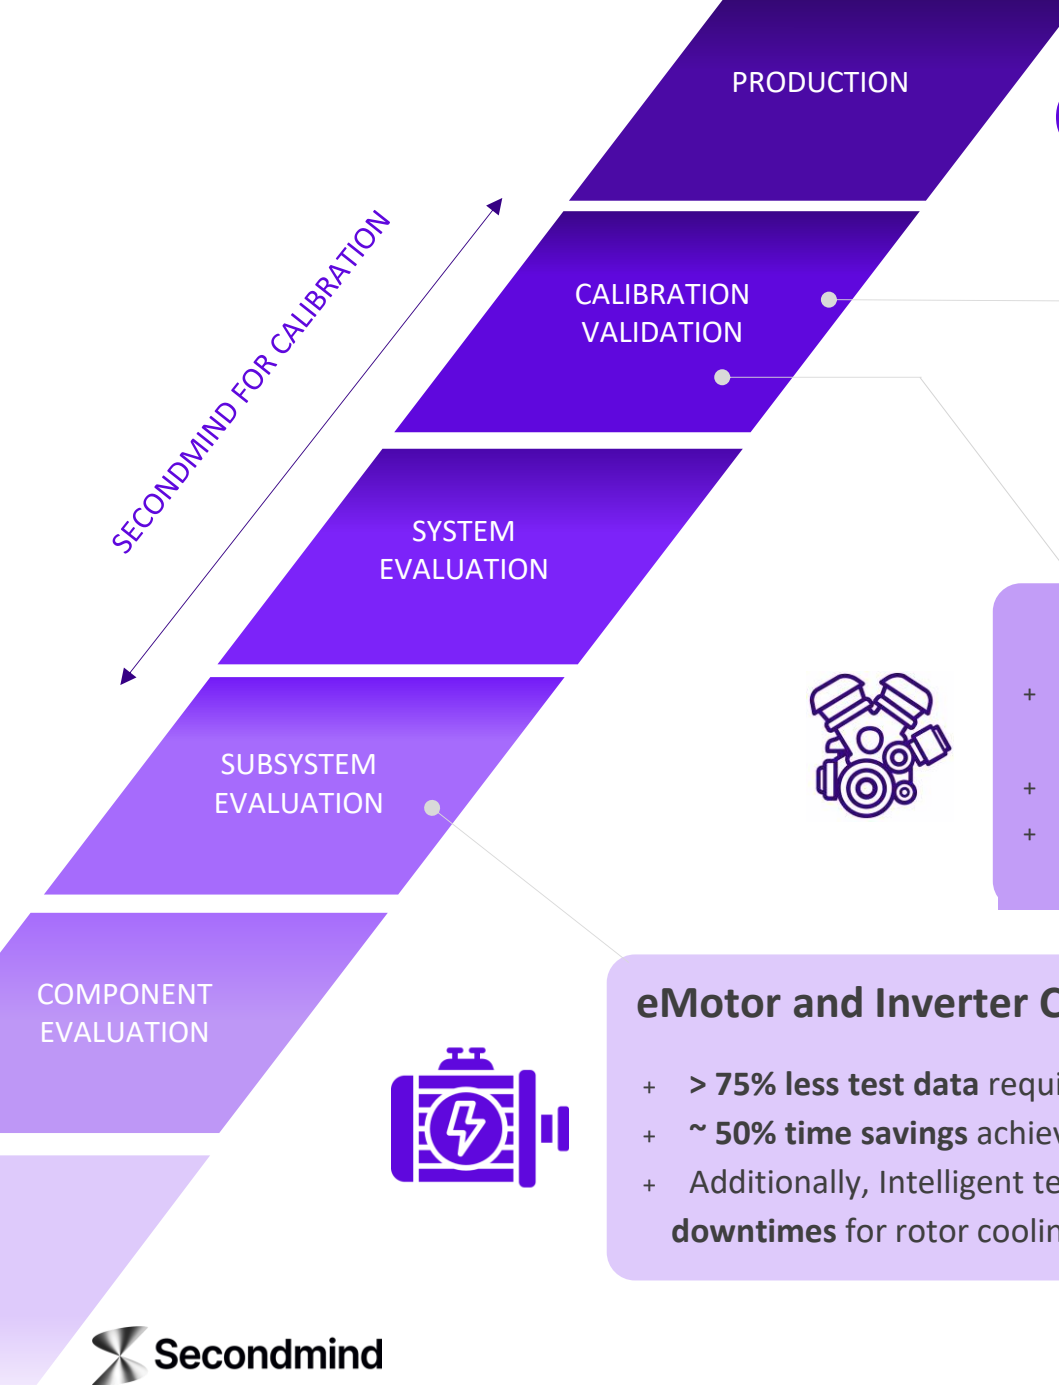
PRODUCTION

SECONDMIND FOR CALIBRATION

CALIBRATION VALIDATION

SYSTEM EVALUATION

SUBSYSTEM EVALUATION

COMPONENT EVALUATION

+

+

+

eMotor and Inverter C

+ > 75% less test data requi

+ ~ 50% time savings achiev

+ Additionally, Intelligent te downtimes for rotor coolin

Secondmind